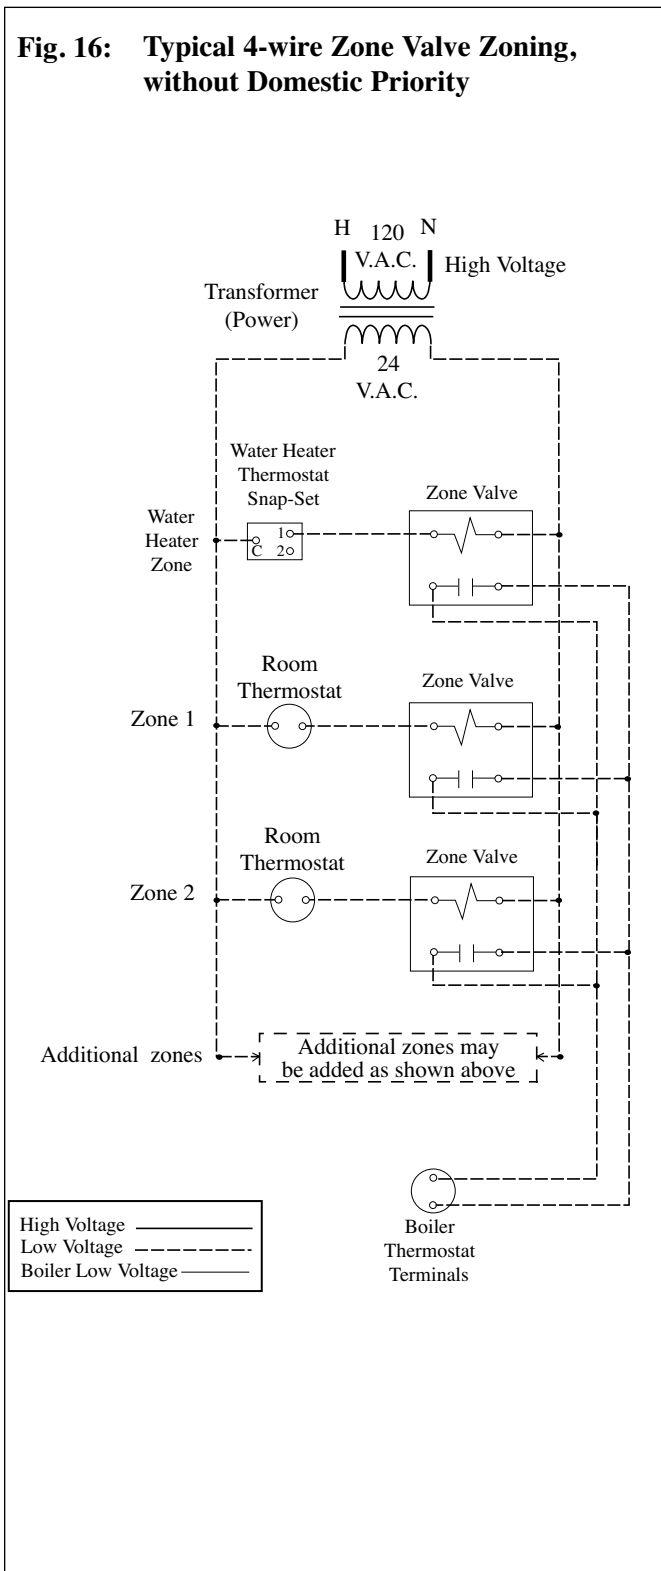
Fig. 16: Typical 4-wire Zone Valve Zoning, without Domestic Priority

H 120 N
V.A.C.
High Voltage
Transformer
(Power)
24
V.A.C.

Water Heater
Thermostat
Snap-Set
Water
Heater
Zone
C
1
2
Zone Valve

Room
Thermostat
Zone 1
Zone Valve

Room
Thermostat
Zone 2
Zone Valve

Additional zones
Additional zones may be added as shown above

High Voltage
Low Voltage
Boiler Low Voltage

Boiler
Thermostat
Terminals